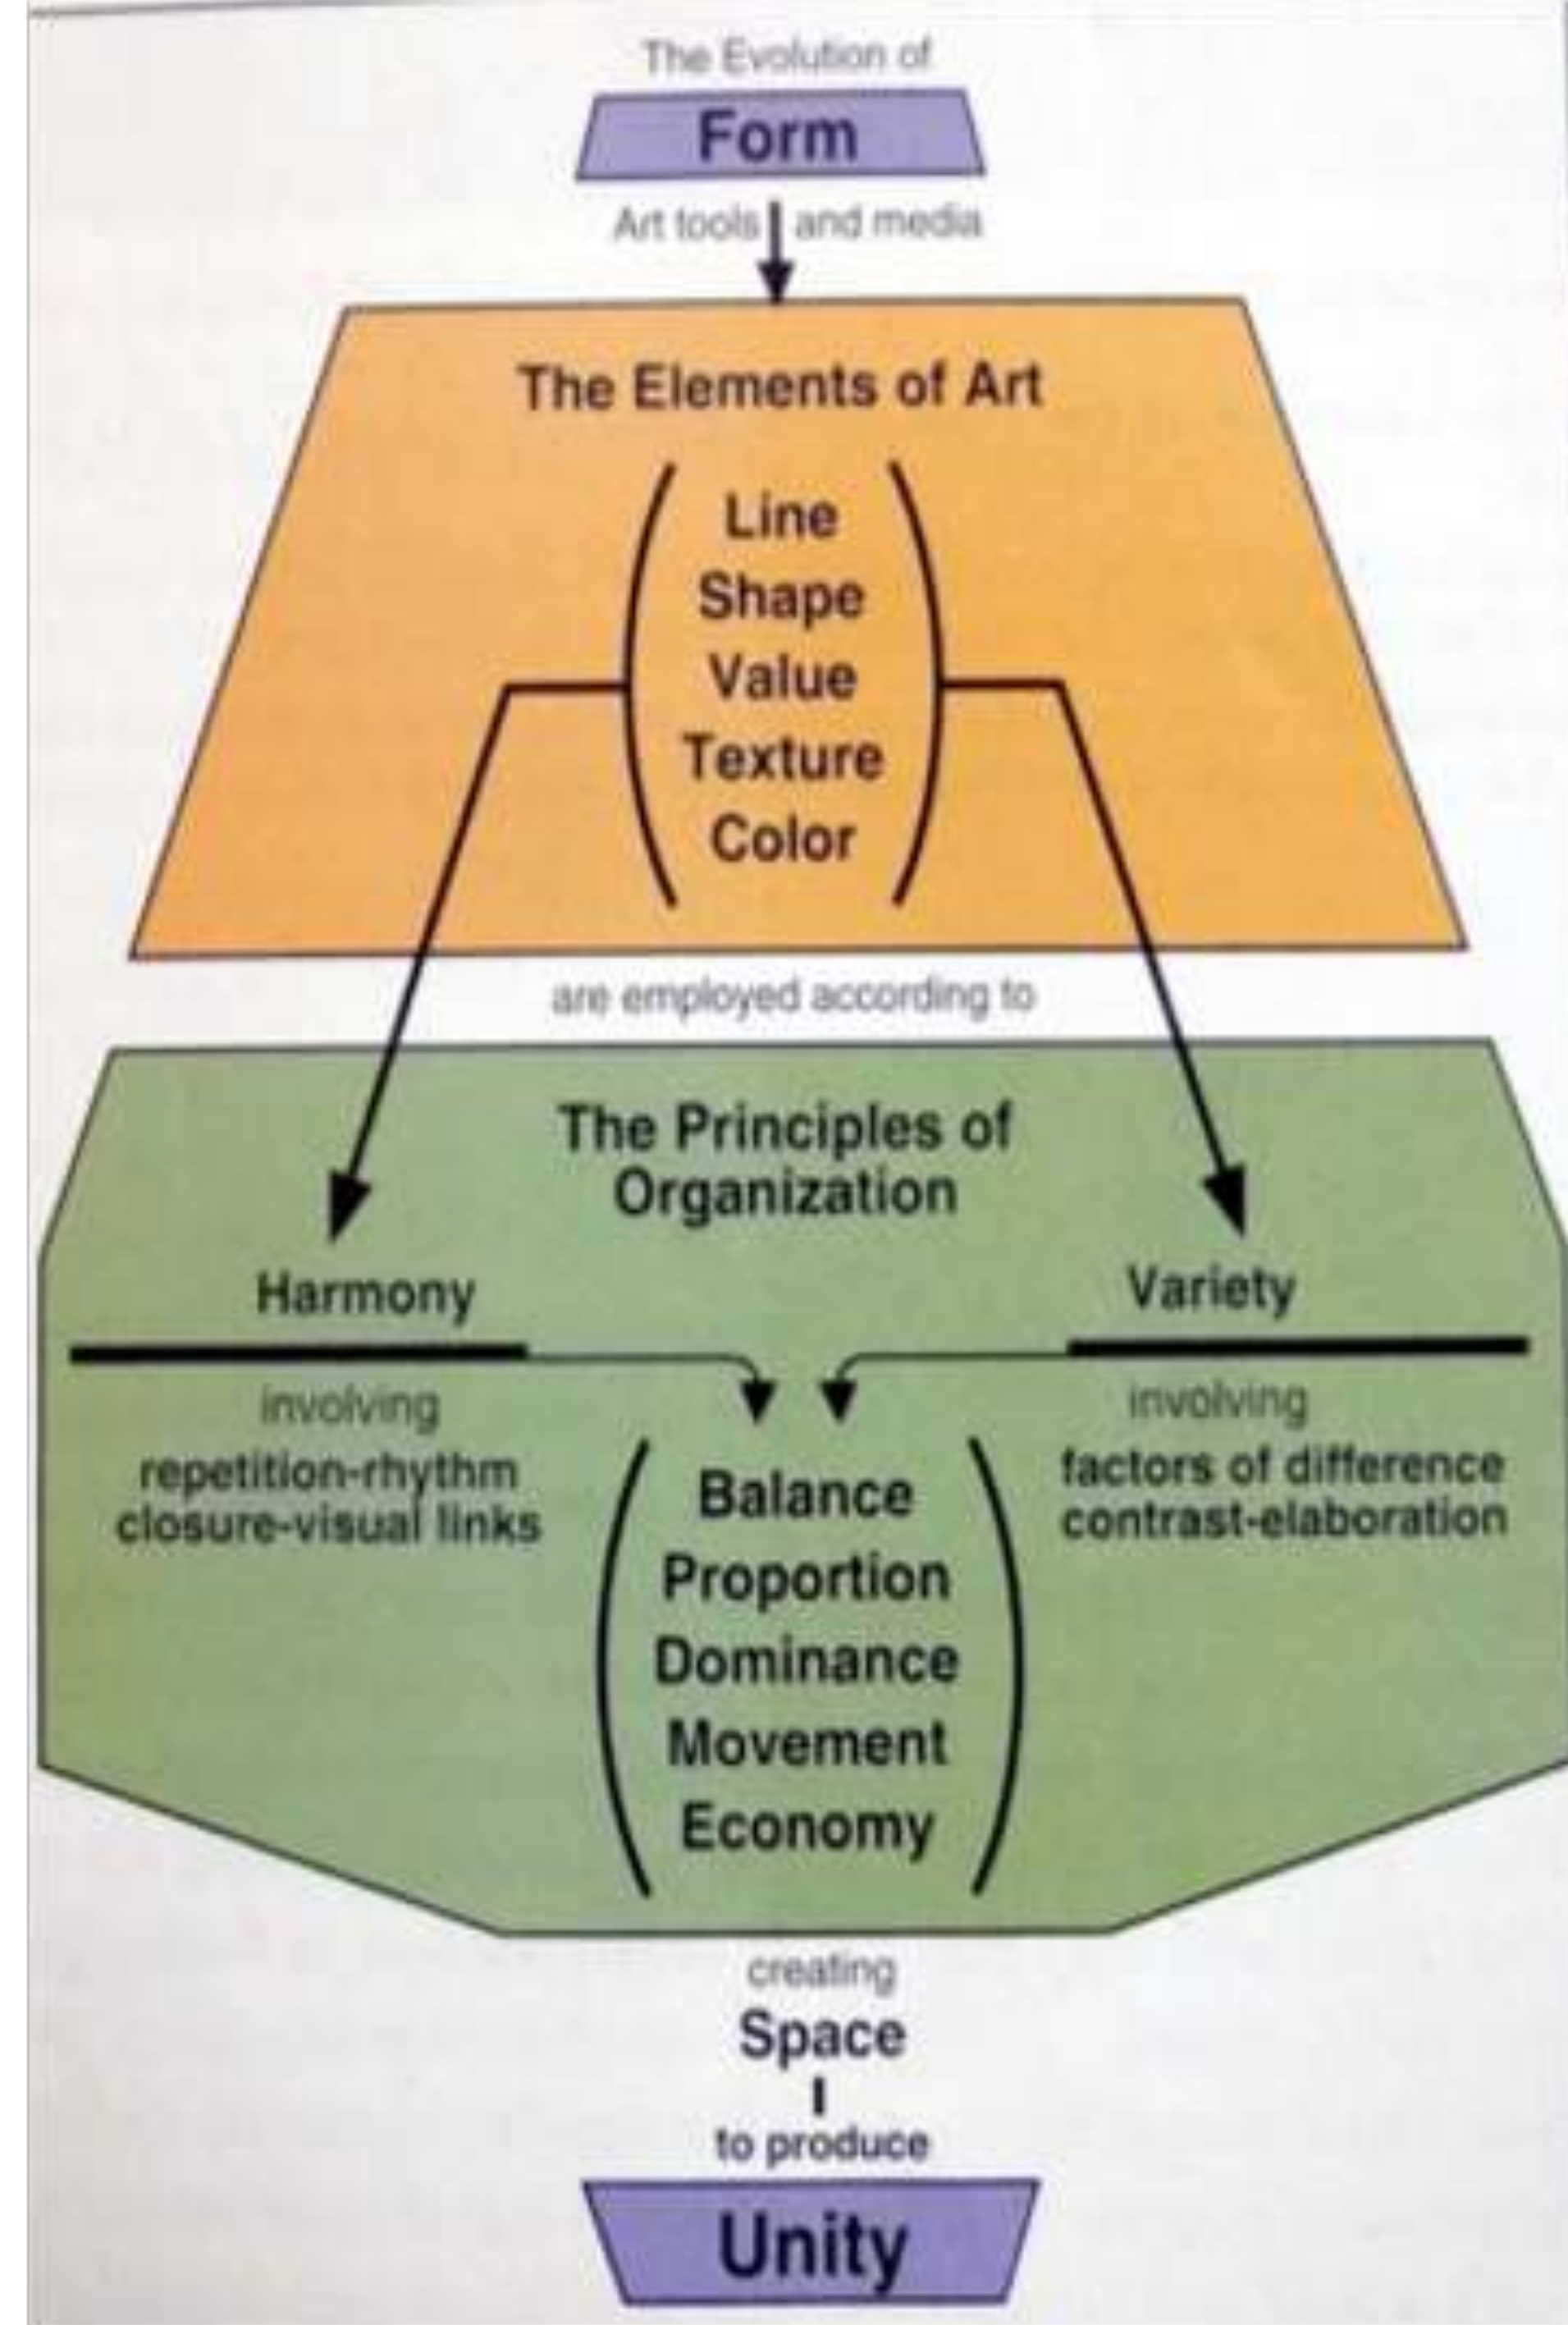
The Evolution of

Form

Art tools and media

The Elements of Art

Line
Shape
Value
Texture
Color

are employed according to

The Principles of Organization

Harmony

involving
repetition-rhythm
closure-visual links

Variety

involving
factors of difference
contrast-elaboration

Balance
Proportion
Dominance
Movement
Economy

creating

Space

to produce

Unity